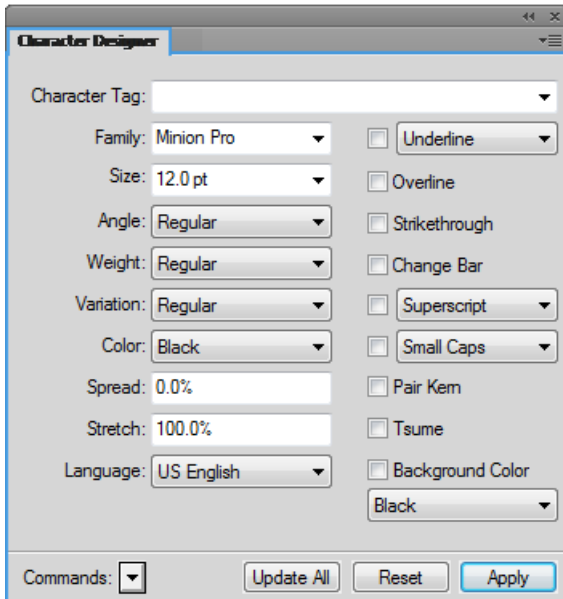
Character Designer

Character Tag:

Family: Minion Pro
Size: 12.0 pt
Angle: Regular
Weight: Regular
Variation: Regular
Color: Black
Spread: 0.0%
Stretch: 100.0%
Language: US English

Underline
Overline
Strikethrough
Change Bar
Superscript
Small Caps
Pair Kern
Tsume
Background Color
Black

Commands:
Update All
Reset
Apply